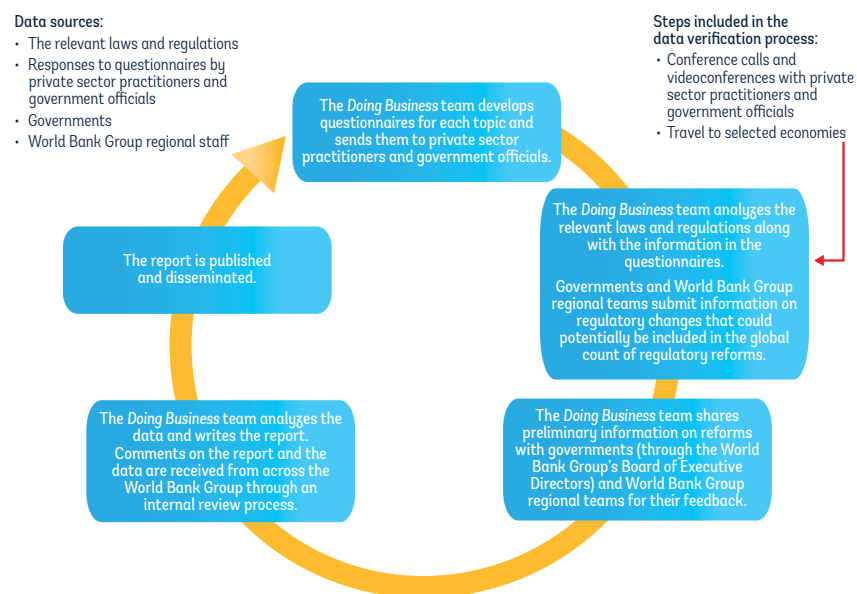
Data sources:
• The relevant laws and regulations
• Responses to questionnaires by private sector practitioners and government officials
• Governments
• World Bank Group regional staff

Steps included in the data verification process:
• Conference calls and videoconferences with private sector practitioners and government officials
• Travel to selected economies

The *Doing Business* team develops questionnaires for each topic and sends them to private sector practitioners and government officials.

The *Doing Business* team analyzes the relevant laws and regulations along with the information in the questionnaires.

Governments and World Bank Group regional teams submit information on regulatory changes that could potentially be included in the global count of regulatory reforms.

The *Doing Business* team shares preliminary information on reforms with governments (through the World Bank Group's Board of Executive Directors) and World Bank Group regional teams for their feedback.

The *Doing Business* team analyzes the data and writes the report. Comments on the report and the data are received from across the World Bank Group through an internal review process.

The report is published and disseminated.